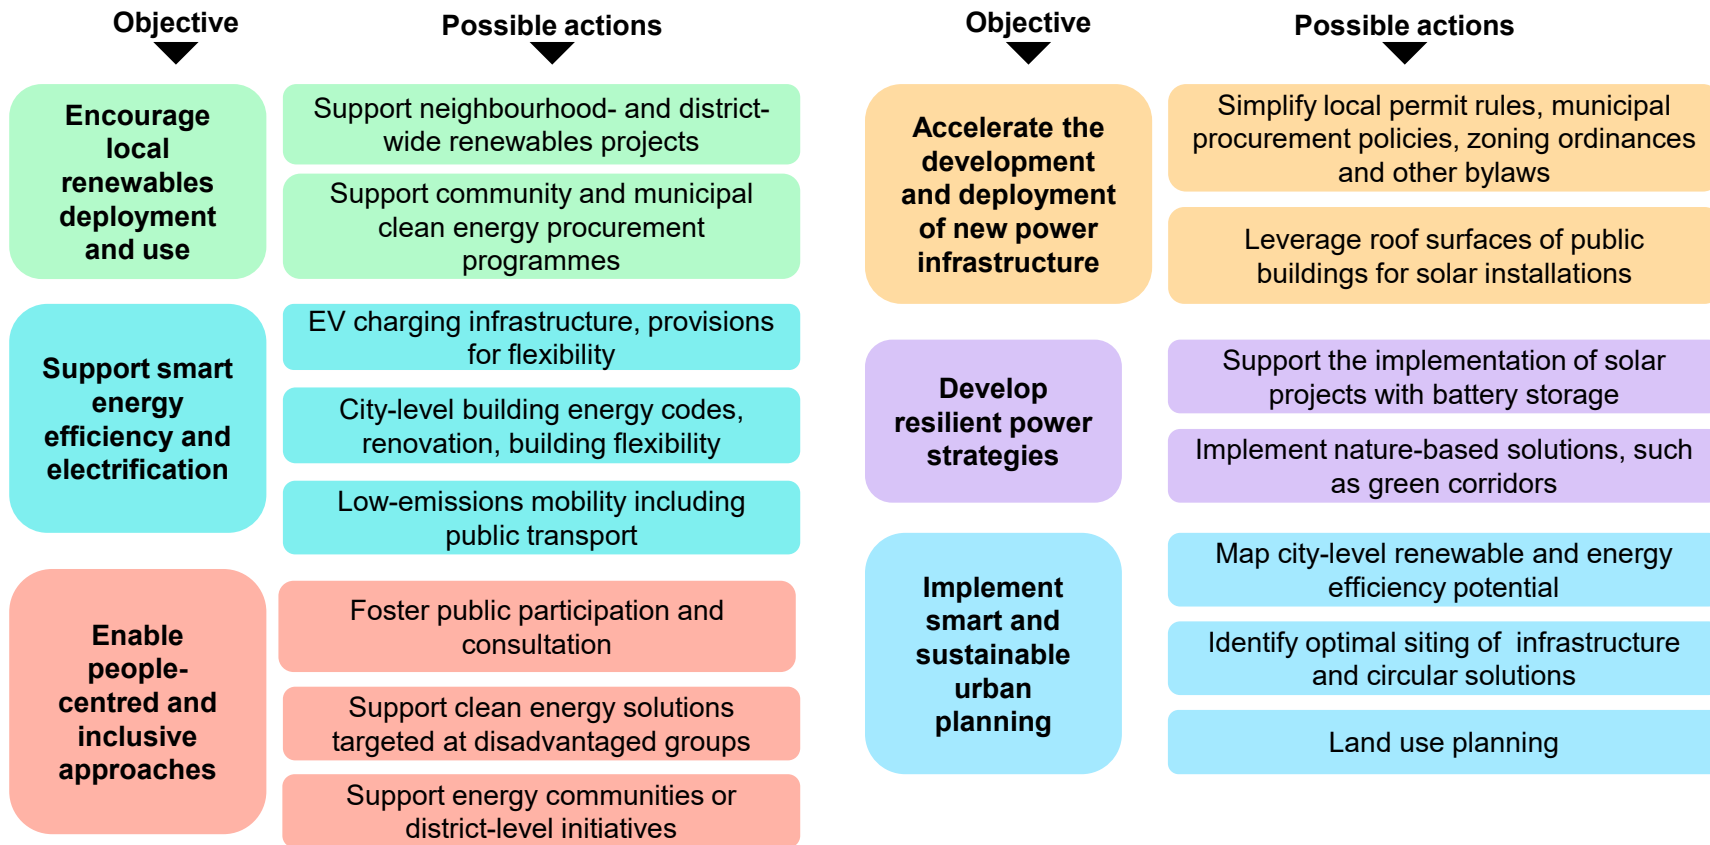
Objective

Possible actions

Encourage local renewables deployment and use

Support neighbourhood- and district-wide renewables projects

Support community and municipal clean energy procurement programmes

Support smart energy efficiency and electrification

EV charging infrastructure, provisions for flexibility

City-level building energy codes, renovation, building flexibility

Low-emissions mobility including public transport

Enable people-centred and inclusive approaches

Foster public participation and consultation

Support clean energy solutions targeted at disadvantaged groups

Support energy communities or district-level initiatives

Objective

Possible actions

Accelerate the development and deployment of new power infrastructure

Simplify local permit rules, municipal procurement policies, zoning ordinances and other bylaws

Leverage roof surfaces of public buildings for solar installations

Develop resilient power strategies

Support the implementation of solar projects with battery storage

Implement nature-based solutions, such as green corridors

Implement smart and sustainable urban planning

Map city-level renewable and energy efficiency potential

Identify optimal siting of infrastructure and circular solutions

Land use planning